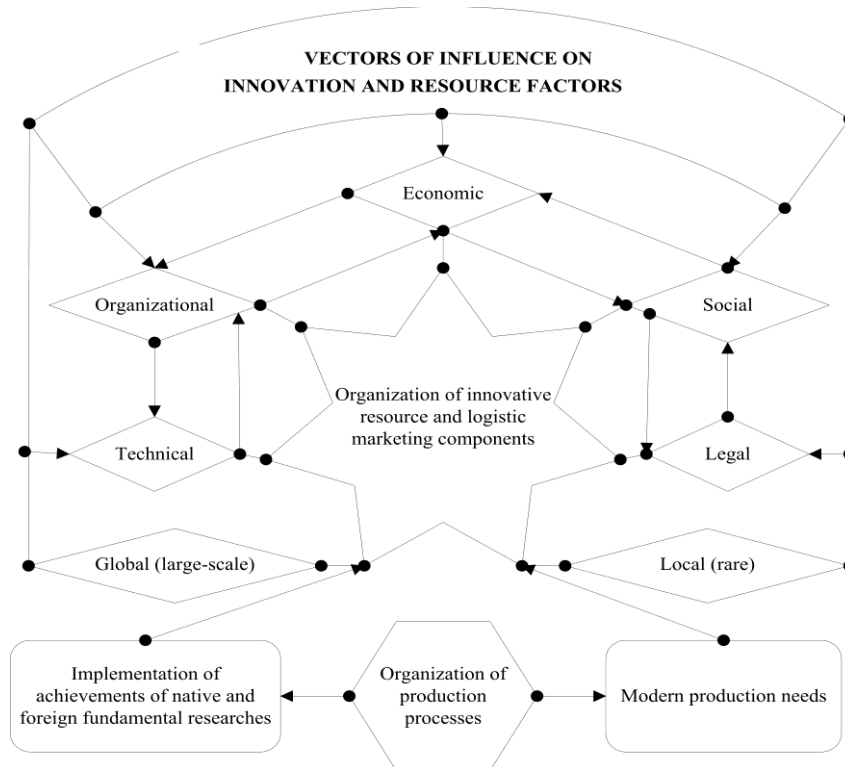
VECTORS OF INFLUENCE ON INNOVATION AND RESOURCE FACTORS

Economic

Organizational

Social

Organization of innovative resource and logistic marketing components

Technical

Legal

Global (large-scale)

Local (rare)

Implementation of achievements of native and foreign fundamental researches

Organization of production processes

Modern production needs